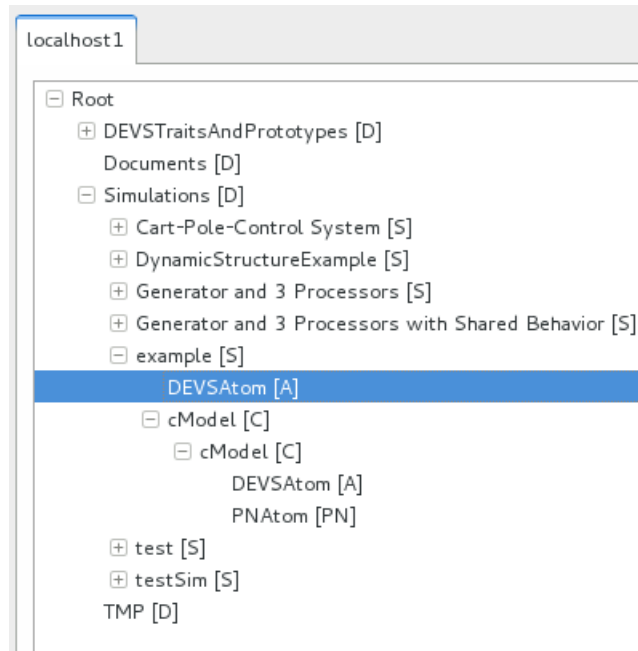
localhost1

Root
DEVSTraitsAndPrototypes [D]
Documents [D]
Simulations [D]
Cart-Pole-Control System [S]
DynamicStructureExample [S]
Generator and 3 Processors [S]
Generator and 3 Processors with Shared Behavior [S]
example [S]
DEVSAtom [A]
cModel [C]
cModel [C]
DEVSAtom [A]
PNAtom [PN]
test [S]
testSim [S]
TMP [D]